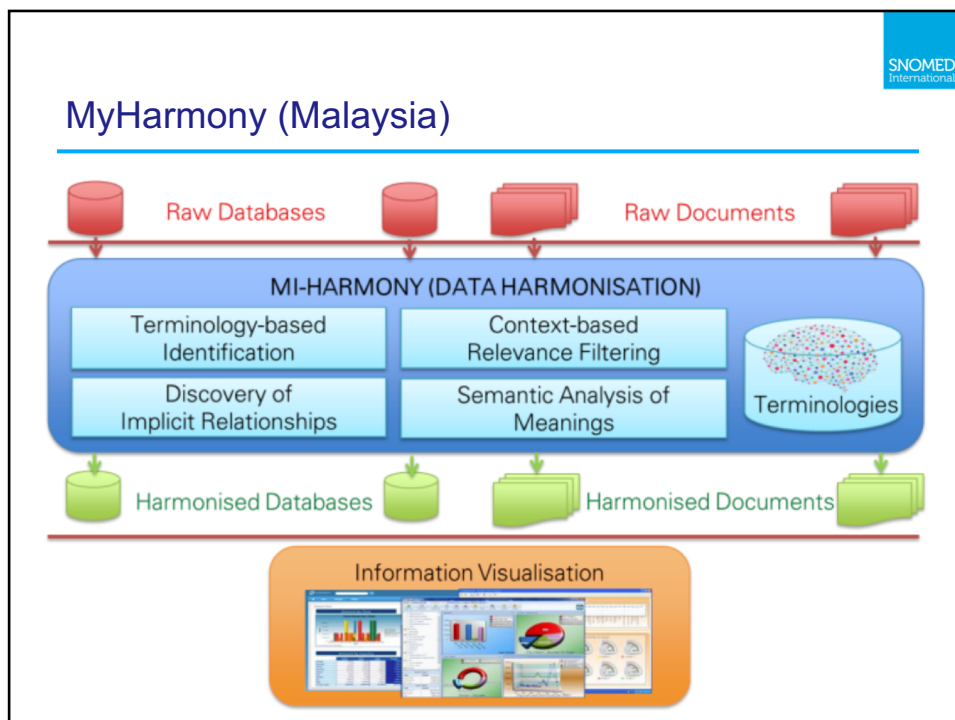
SNOMED International

MyHarmony (Malaysia)

Raw Databases

Raw Documents

MI-HARMONY (DATA HARMONISATION)

Terminology-based Identification

Context-based Relevance Filtering

Discovery of Implicit Relationships

Semantic Analysis of Meanings

Terminologies

Harmonised Databases

Harmonised Documents

Information Visualisation